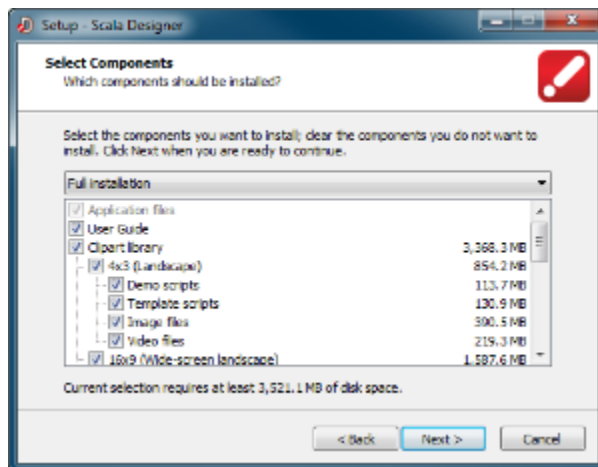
Setup - Scala Designer

Select Components
Which components should be installed?

Select the components you want to install; clear the components you do not want to install. Click Next when you are ready to continue.

Full installation

| | |
|---|---|
| Application files | |
| User Guide | |
| Clipart library | 3,368.3 MB |
| 4x3 (Landscape) | 854.2 MB |
| Demo scripts | 113.7 MB |
| Template scripts | 130.9 MB |
| Image files | 390.5 MB |
| Video files | 219.3 MB |
| 16x9 (Wide-screen landscape) | 1,587.6 MB |

Current selection requires at least 3,521.1 MB of disk space.

< Back Next > Cancel